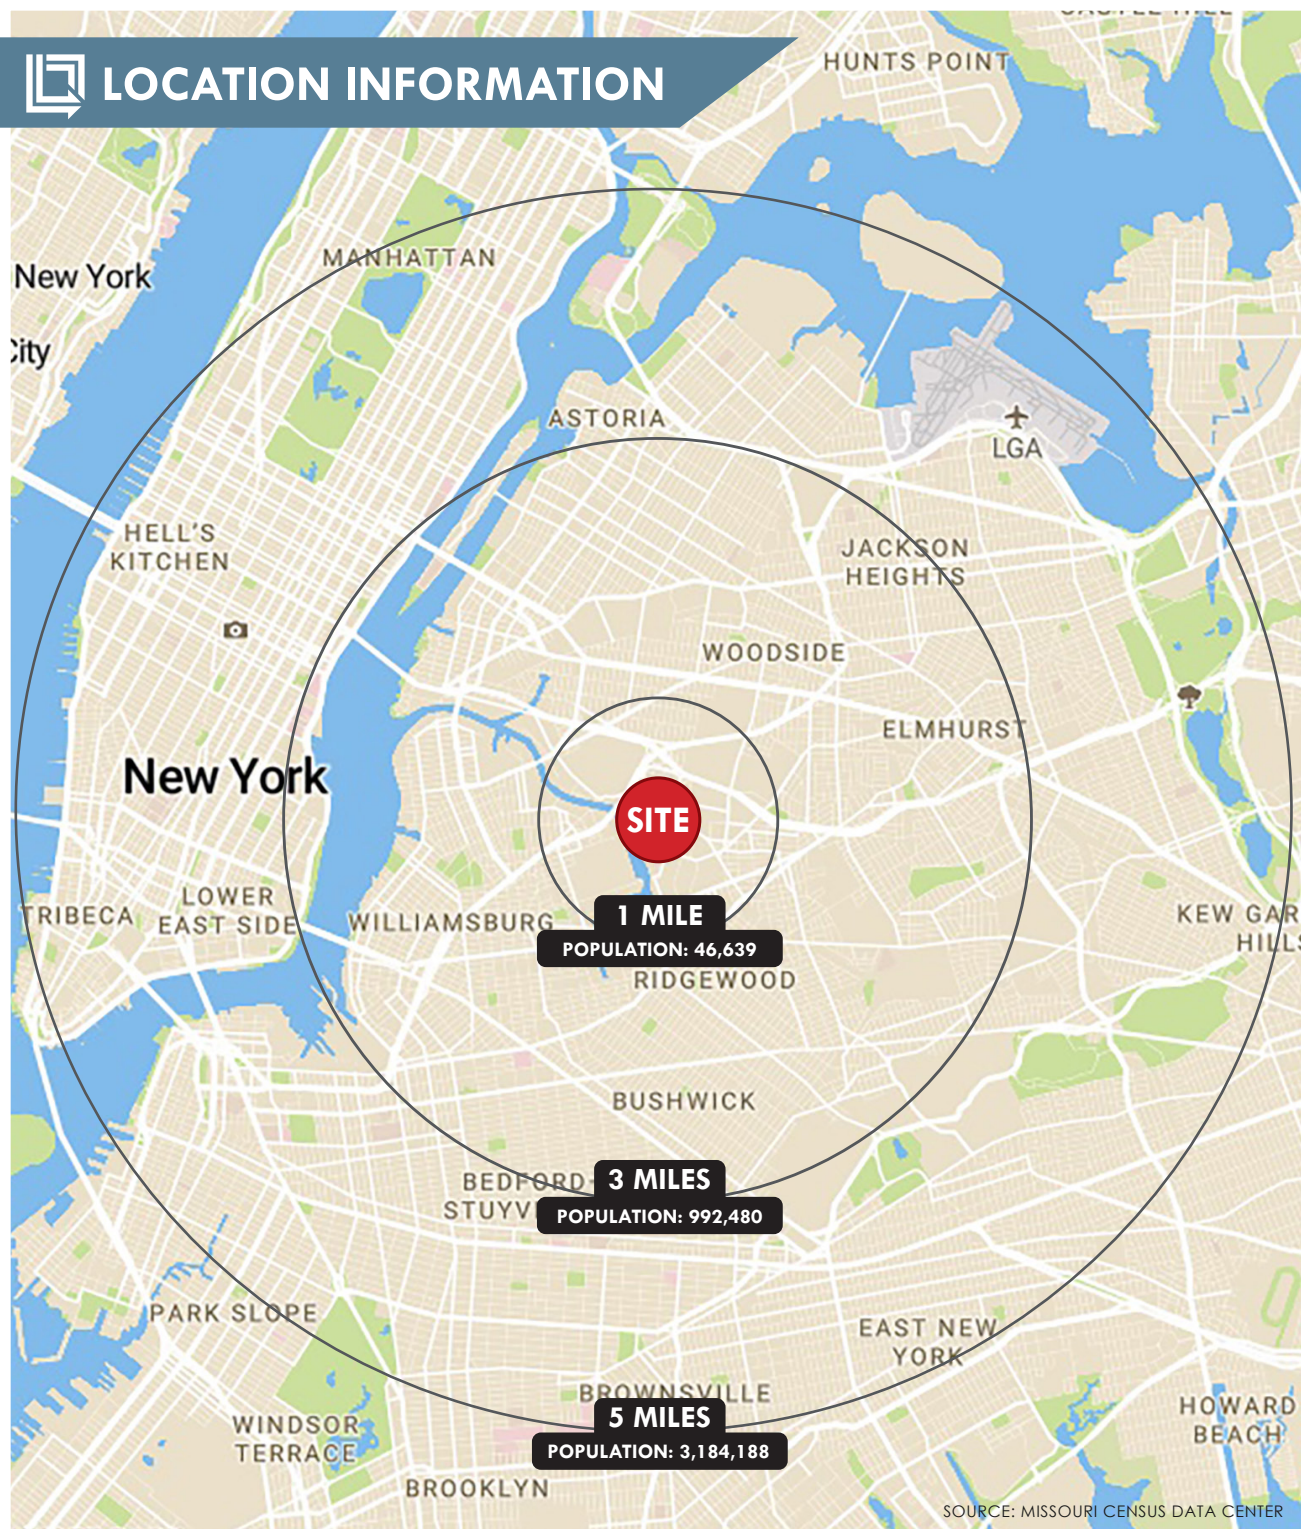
LOCATION INFORMATION

HUNTS POINT

MANHATTAN

New York

City

ASTORIA

LGA

HELL'S KITCHEN

JACKSON HEIGHTS

WOODSIDE

ELMHURST

New York

SITE

TRIBECA

LOWER EAST SIDE

WILLIAMSBURG

1 MILE
POPULATION: 46,639

RIDGEWOOD

KEW GAR HILL

BUSHWICK

BEDFORD STUYV

3 MILES
POPULATION: 992,480

PARK SLOPE

EAST NEW YORK

BROWNSVILLE

WINDSOR TERRACE

5 MILES
POPULATION: 3,184,188

HOWARD BEACH

BROOKLYN

SOURCE: MISSOURI CENSUS DATA CENTER